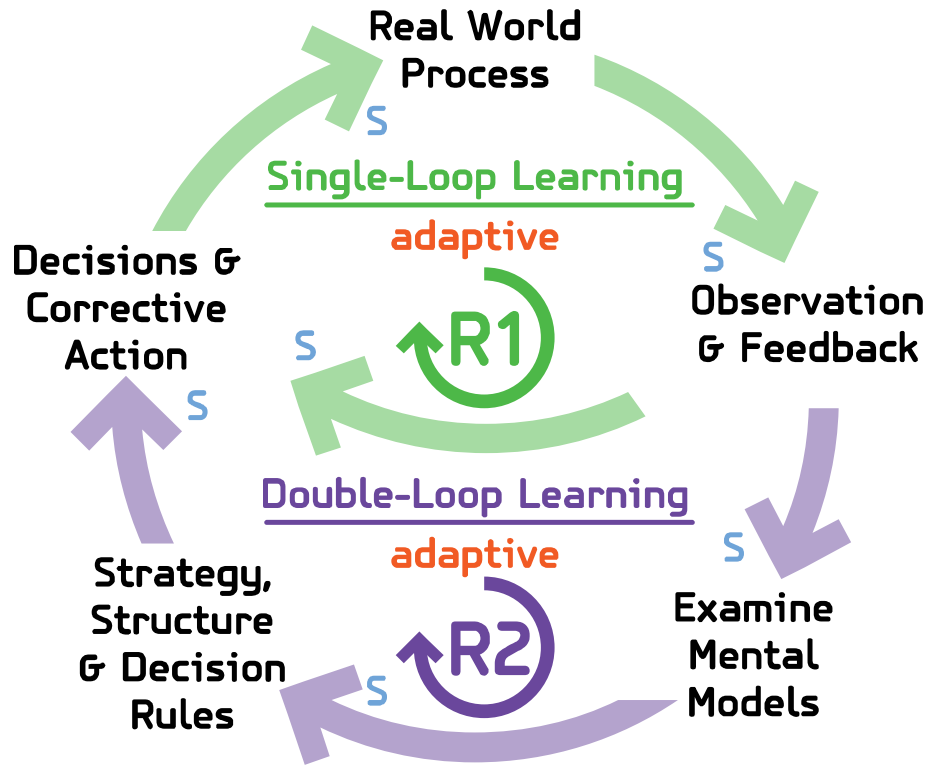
Real World Process

S

Single-Loop Learning

adaptive

S

Observation & Feedback

Decisions & Corrective Action

S

R1

S

Double-Loop Learning

adaptive

S

Strategy, Structure & Decision Rules

R2

S

Examine Mental Models